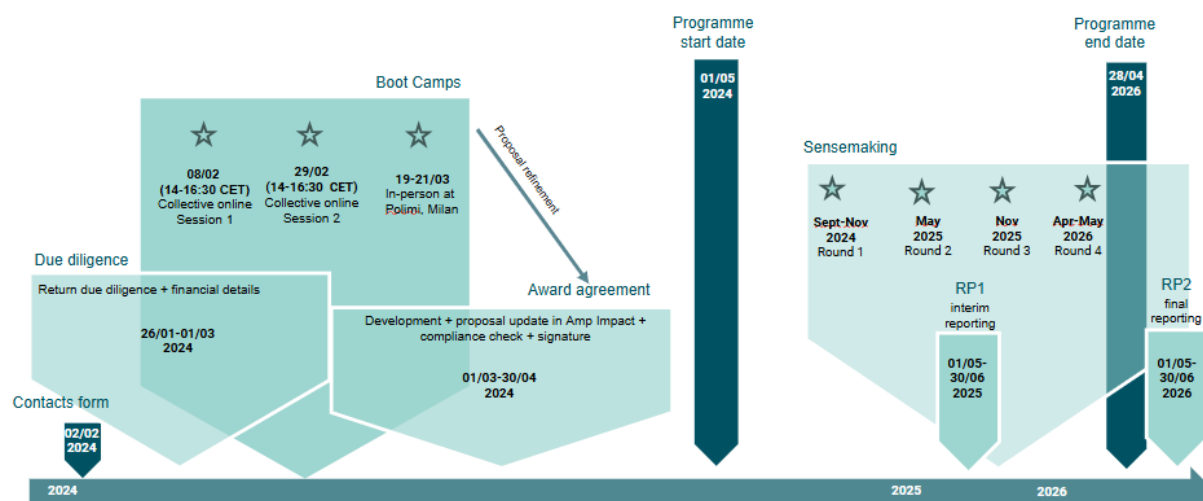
Programme start date

01/05 2024

Programme end date

28/04 2026

Boot Camps

08/02 (14-16:30 CET) Collective online Session 1

29/02 (14-16:30 CET) Collective online Session 2

19-21/03 In-person at Polimi, Milan

Proposal refinement

Sensemaking

Sept-Nov 2024 Round 1

May 2025 Round 2

Nov 2025 Round 3

Apr-May 2026 Round 4

Due diligence

Return due diligence + financial details

26/01-01/03 2024

Award agreement

Development + proposal update in Amp Impact + compliance check + signature

01/03-30/04 2024

RP1 interim reporting

01/05-30/06 2025

RP2 final reporting

01/05-30/06 2026

Contacts form

02/02 2024

2024

2025

2026